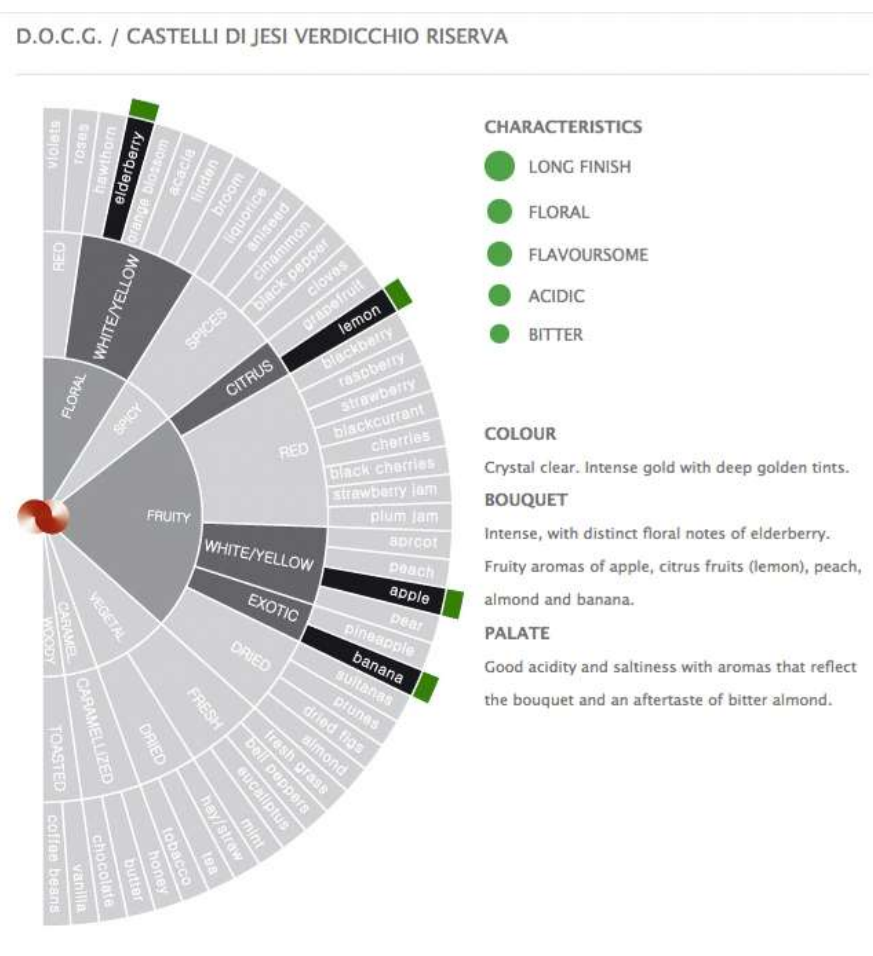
D.O.C.G. / CASTELLI DI JESI VERDICCHIO RISERVA

violets
roses
hawthorn
elderberry
orange blossom
acacia
linden
broom
liquorice
aniseed
cinnamon
black pepper
cloves
grapefruit
lemon
blackberry
raspberry
strawberry
blackcurrant
cherries
black cherries
strawberry jam
plum jam
apricot
peach
apple
pear
pineapple
banana
sultanas
prunes
dried figs
almond
fresh grass
bell peppers
eucalyptus
mint
hay/straw
tea
tobacco
honey
butter
chocolate
vanilla
coffee beans

RED
WHITE/YELLOW
SPICES
CITRUS
RED
WHITE/YELLOW
EXOTIC
DRIED
FRESH
DRIED
CARAMELLIZED
TOASTED
FLORAL
SPICY
FRUITY
VEGETAL
CARAMEL
WOODY

CHARACTERISTICS
LONG FINISH
FLORAL
FLAVOURSOME
ACIDIC
BITTER

COLOUR
Crystal clear. Intense gold with deep golden tints.
BOUQUET
Intense, with distinct floral notes of elderberry. Fruity aromas of apple, citrus fruits (lemon), peach, almond and banana.
PALATE
Good acidity and saltiness with aromas that reflect the bouquet and an aftertaste of bitter almond.